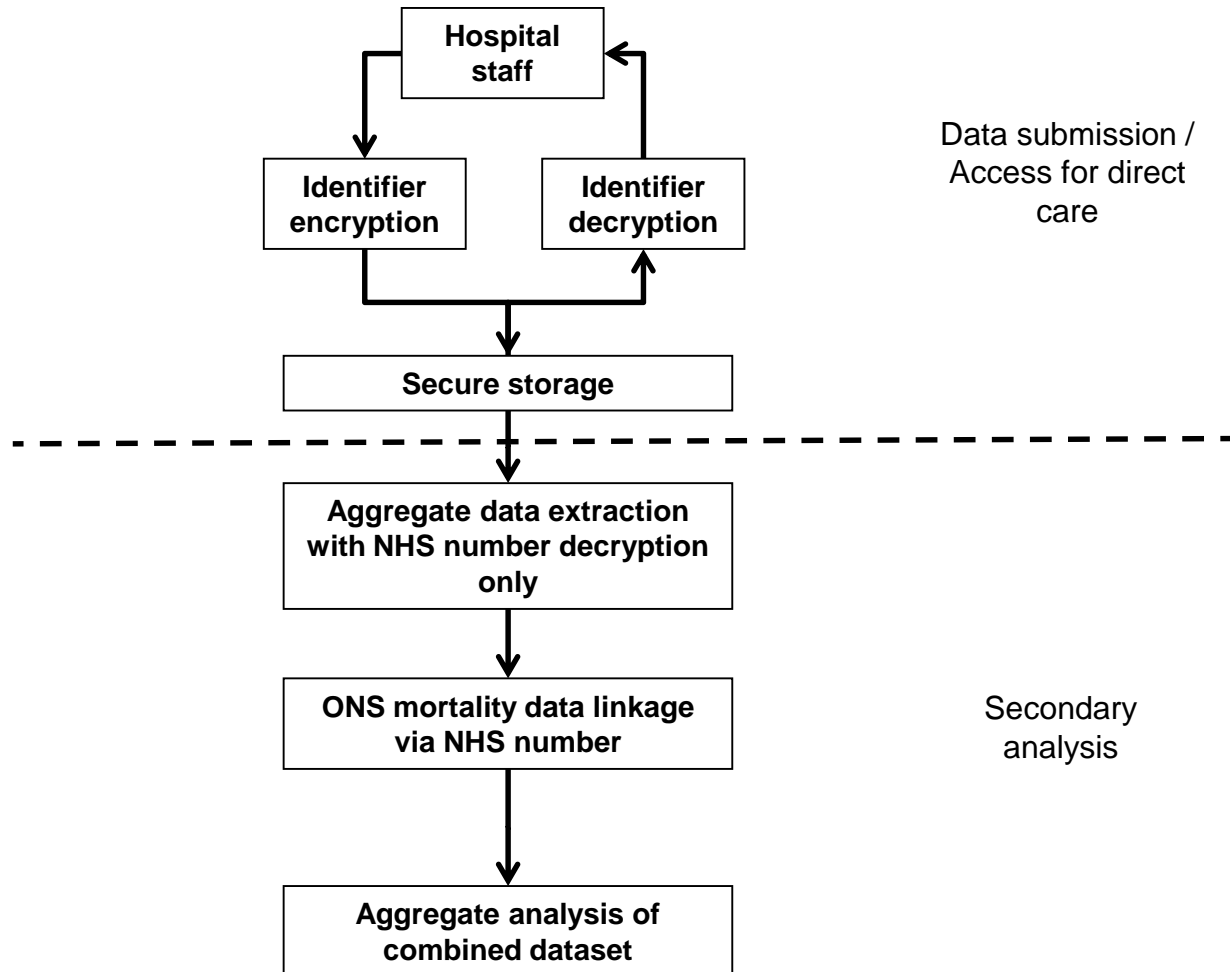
Hospital staff

Identifier encryption

Identifier decryption

Data submission / Access for direct care

Secure storage

Aggregate data extraction with NHS number decryption only

ONS mortality data linkage via NHS number

Secondary analysis

Aggregate analysis of combined dataset